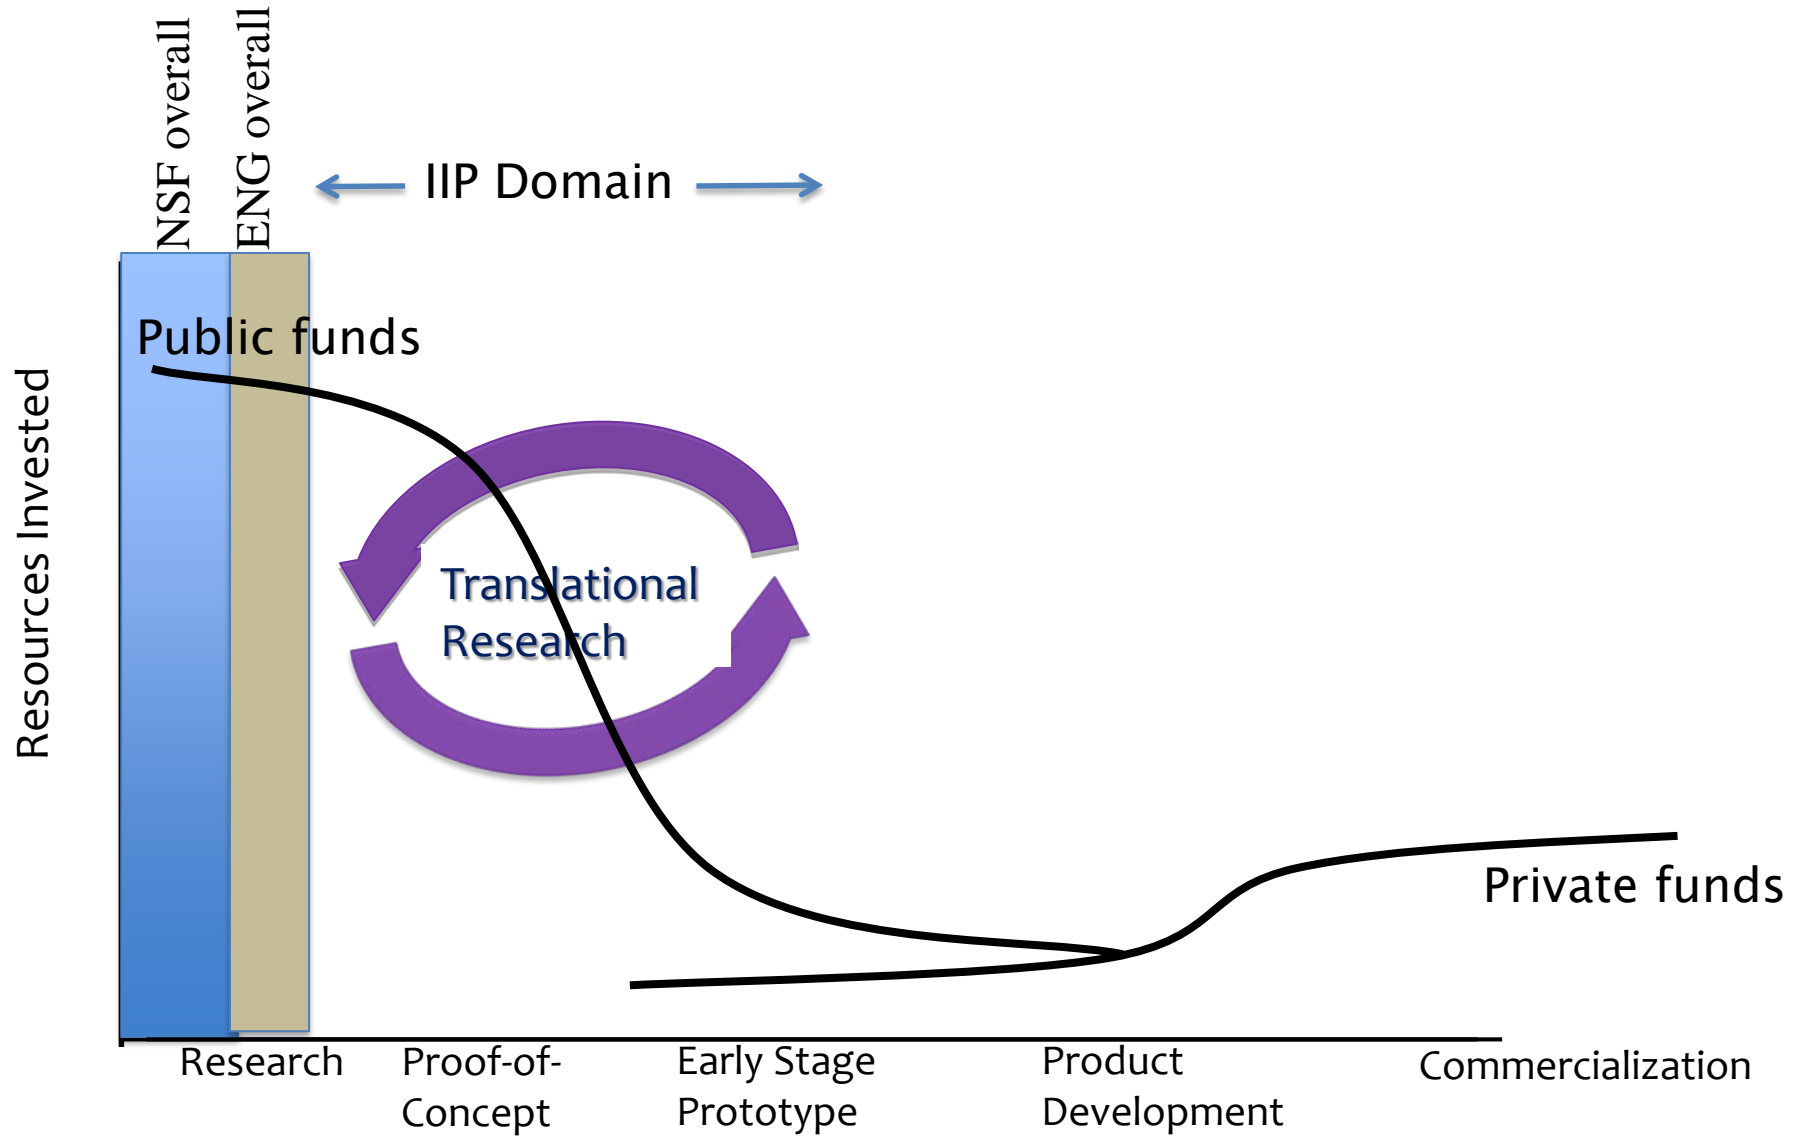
NSF overall

ENG overall

IIP Domain

Resources Invested

Public funds

Translational Research

Private funds

Research

Proof-of-Concept

Early Stage Prototype

Product Development

Commercialization